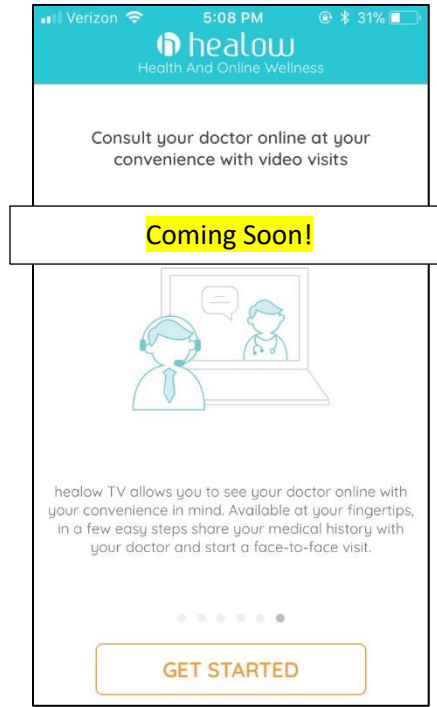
Verizon 5:08 PM 31%

healow
Health And Online Wellness

Consult your doctor online at your convenience with video visits

Coming Soon!

healow TV allows you to see your doctor online with your convenience in mind. Available at your fingertips, in a few easy steps share your medical history with your doctor and start a face-to-face visit.

GET STARTED